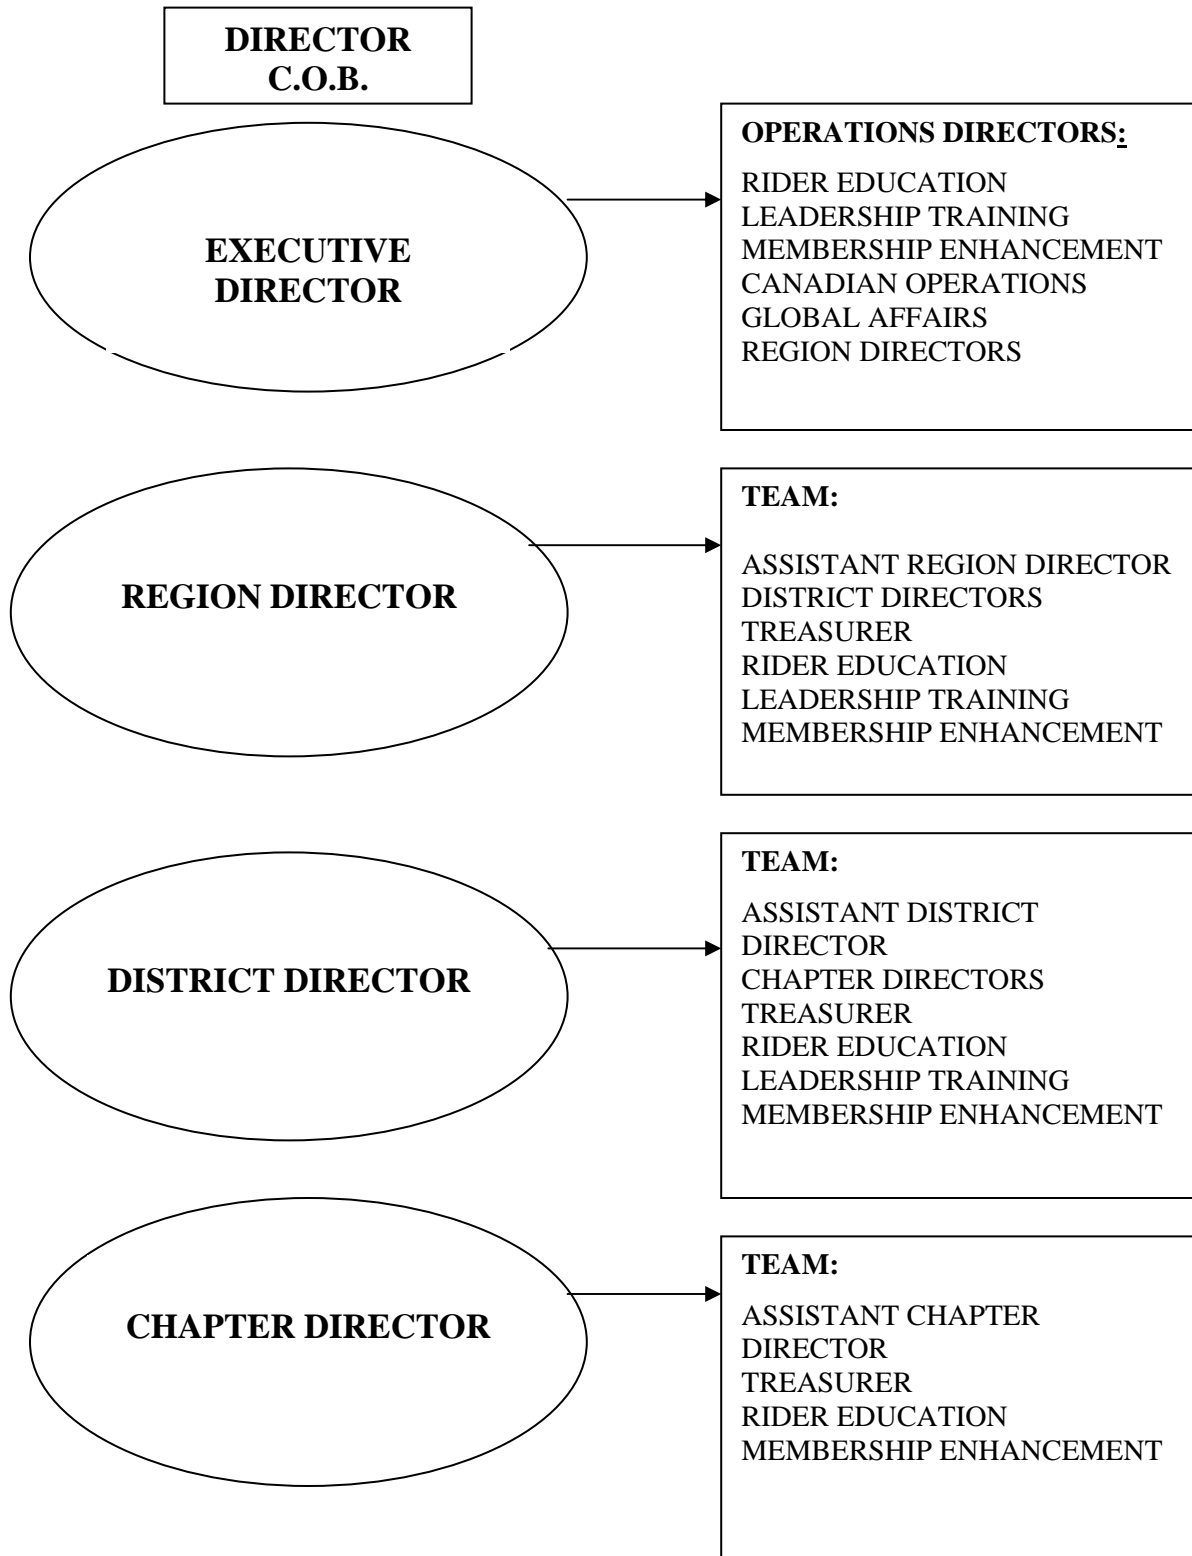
DIRECTOR
C.O.B.

EXECUTIVE DIRECTOR

OPERATIONS DIRECTORS:

RIDER EDUCATION
LEADERSHIP TRAINING
MEMBERSHIP ENHANCEMENT
CANADIAN OPERATIONS
GLOBAL AFFAIRS
REGION DIRECTORS

REGION DIRECTOR

TEAM:

ASSISTANT REGION DIRECTOR
DISTRICT DIRECTORS
TREASURER
RIDER EDUCATION
LEADERSHIP TRAINING
MEMBERSHIP ENHANCEMENT

DISTRICT DIRECTOR

TEAM:

ASSISTANT DISTRICT DIRECTOR
CHAPTER DIRECTORS
TREASURER
RIDER EDUCATION
LEADERSHIP TRAINING
MEMBERSHIP ENHANCEMENT

CHAPTER DIRECTOR

TEAM:

ASSISTANT CHAPTER DIRECTOR
TREASURER
RIDER EDUCATION
MEMBERSHIP ENHANCEMENT